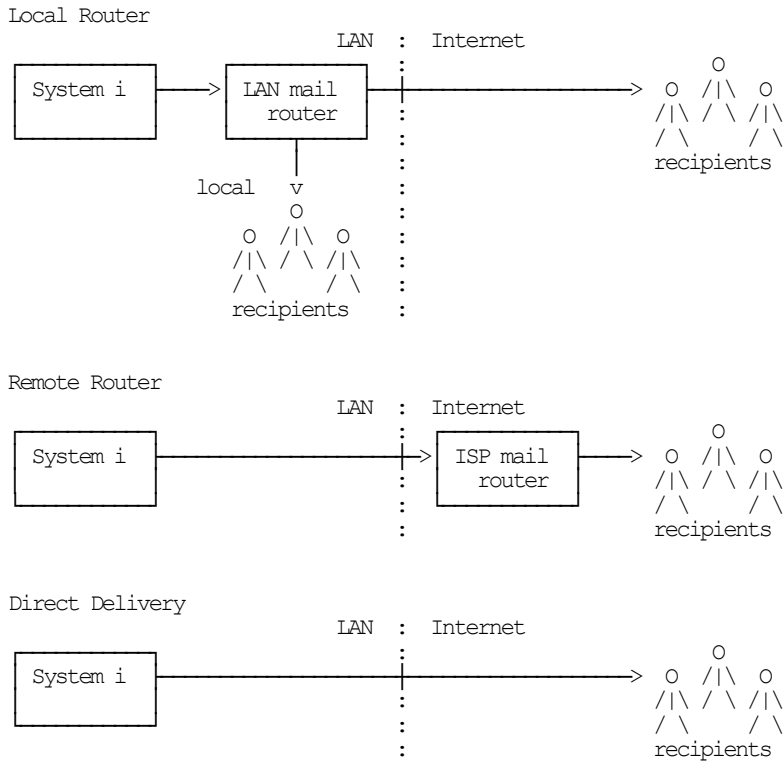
Local Router

LAN : Internet

System i

LAN mail router

recipients

local

recipients

Remote Router

LAN : Internet

System i

ISP mail router

recipients

Direct Delivery

LAN : Internet

System i

recipients